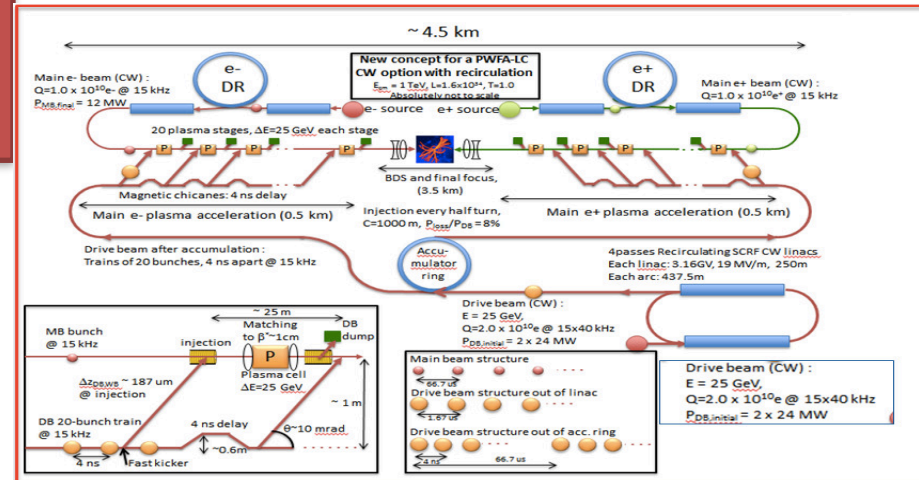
~ 4.5 km

New concept for a PWFA-LC CW option with recirculation
$E_{cm}$ = 1 TeV, L=1.6x10$^{34}$, T=1.0
Absolutely not to scale

Main e- beam (CW) :
Q=1.0 x 10$^{10}$e- @ 15 kHz
$P_{MB,final}$ = 12 MW

e-
DR

e+
DR

Main e+ beam (CW) :
Q=1.0 x 10$^{10}$e$^+$ @ 15 kHz

e- source
e+ source

20 plasma stages, ΔE=25 GeV each stage

P P P P P P P P

BDS and final focus,
(3.5 km)

Magnetic chicanes: 4 ns delay

Main e- plasma acceleration (0.5 km)

Injection every half turn,
C=1000 m, $P_{loss}/P_{DB}$ = 8%

Main e+ plasma acceleration (0.5 km)

Drive beam after accumulation :
Trains of 20 bunches, 4 ns apart @ 15 kHz

Accu-
mulator
ring

4passes Recirculating SCRF CW linacs
Each linac: 3.16GV, 19 MV/m, 250m
Each arc: 437.5m

Drive beam (CW) :
E = 25 GeV,
Q=2.0 x 10$^{10}$e @ 15x40 kHz
$P_{DB,initial}$ = 2 x 24 MW

~ 25 m
MB bunch
@ 15 kHz
injection
Matching to β*~1cm
P
DB dump
Plasma cell
ΔE=25 GeV
$\Delta z_{DB-MB}$ ~ 187 um
@ injection
~ 1 m
DB 20-bunch train
@ 15 kHz
4 ns delay
θ~10 mrad
~0.6m
4 ns
Fast kicker

Main beam structure
66.7 us
Drive beam structure out of linac
1.67 us
Drive beam structure out of acc. ring
4 ns
66.7 us

Drive beam (CW) :
E = 25 GeV,
Q=2.0 x 10$^{10}$e @ 15x40 kHz
$P_{DB,initial}$ = 2 x 24 MW